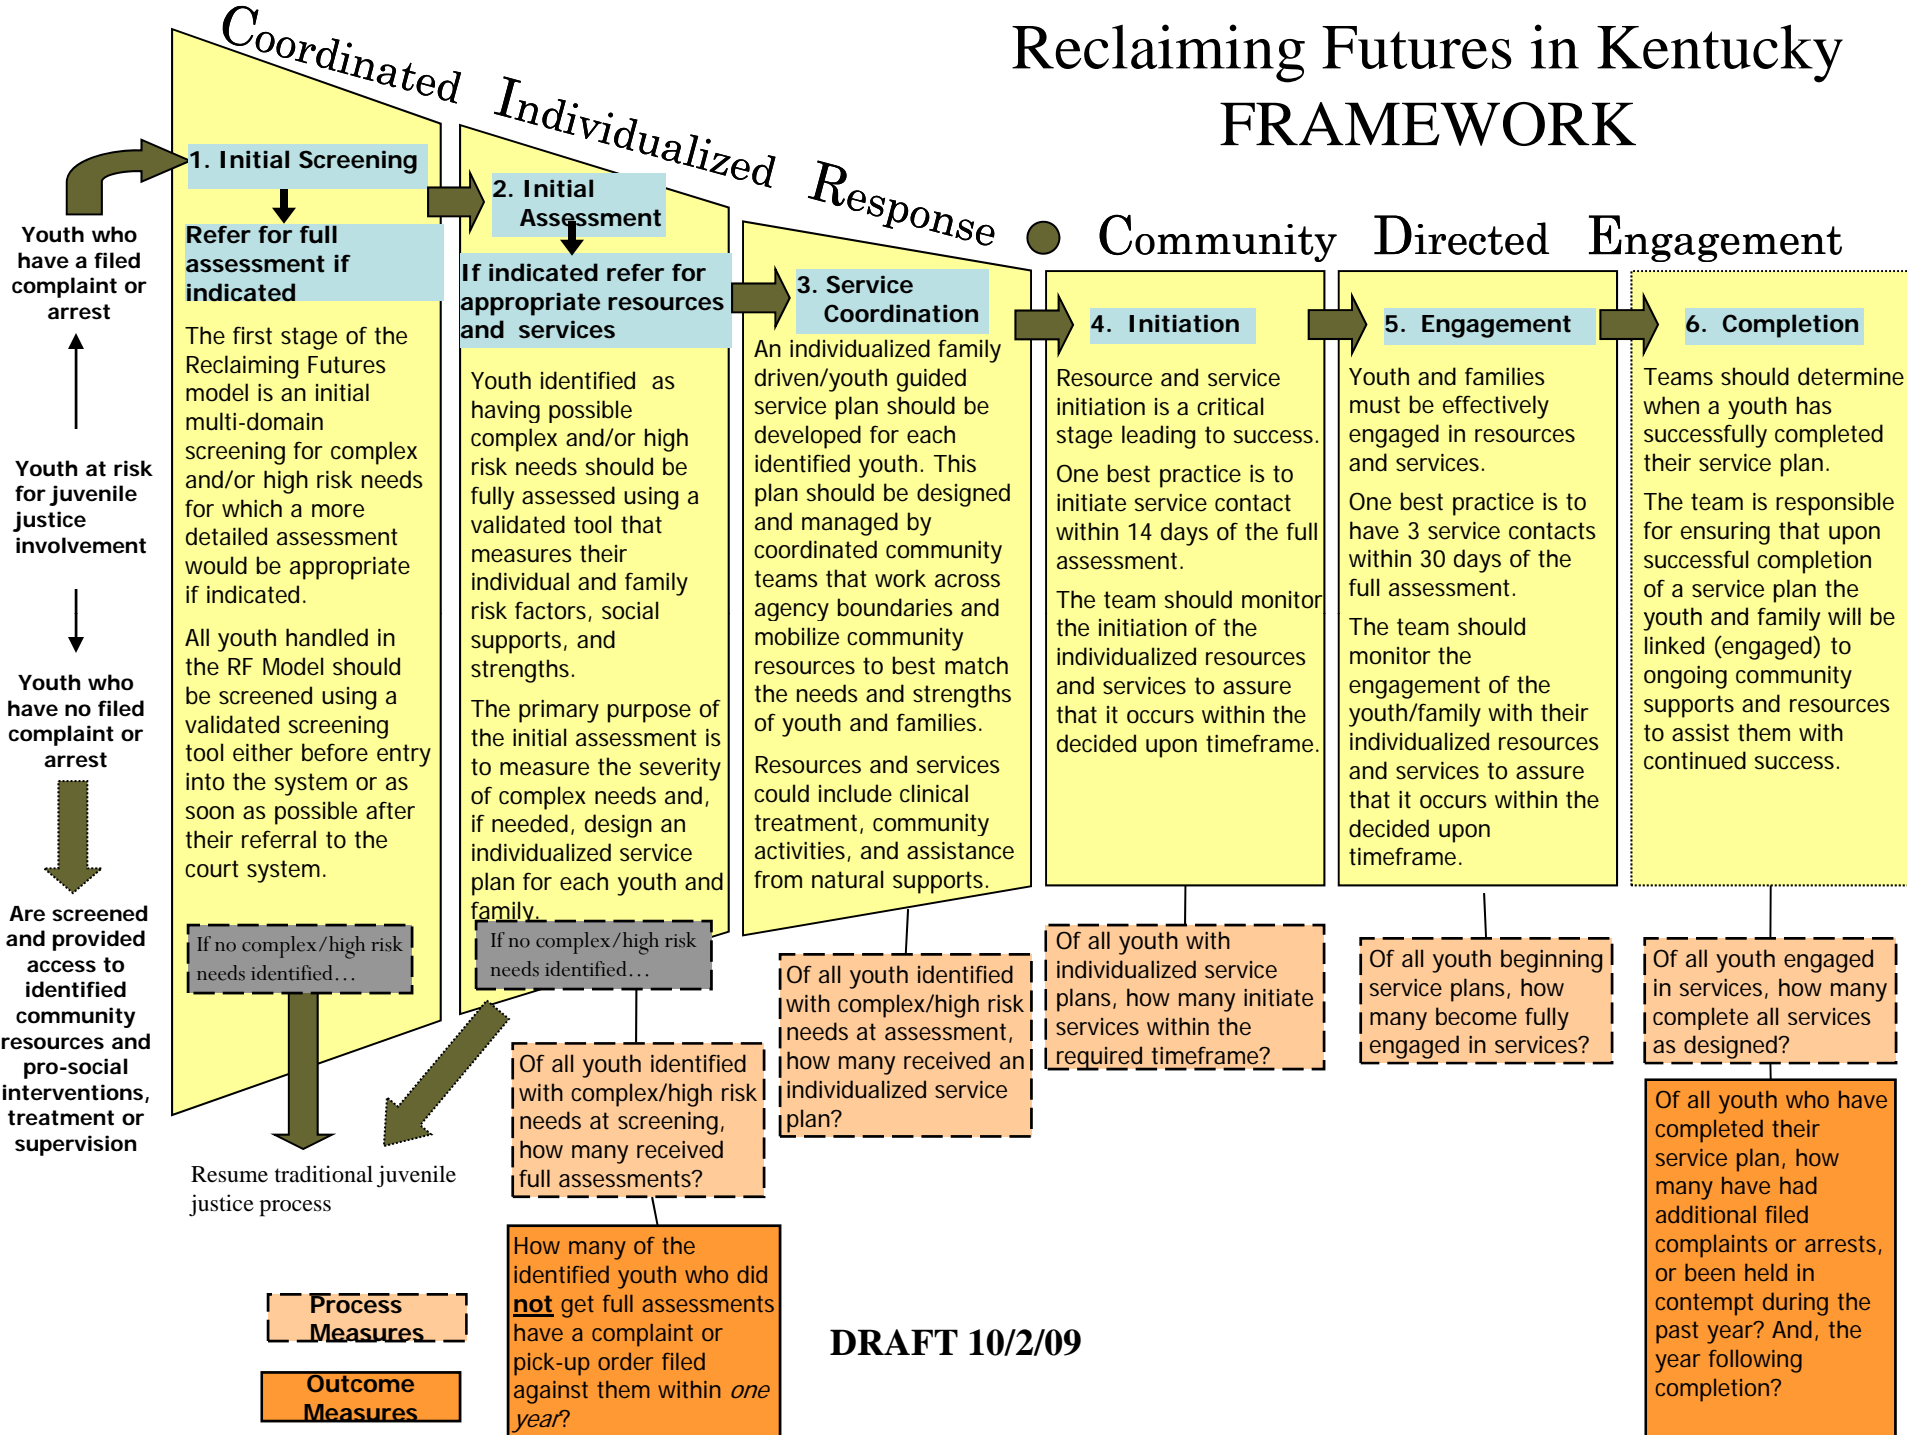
Reclaiming Futures in Kentucky FRAMEWORK

Coordinated Individualized Response ● Community Directed Engagement

Youth who have a filed complaint or arrest

Youth at risk for juvenile justice involvement

Youth who have no filed complaint or arrest

Are screened and provided access to identified community resources and pro-social interventions, treatment or supervision

1. Initial Screening

Refer for full assessment if indicated

The first stage of the Reclaiming Futures model is an initial multi-domain screening for complex and/or high risk needs for which a more detailed assessment would be appropriate if indicated.

All youth handled in the RF Model should be screened using a validated screening tool either before entry into the system or as soon as possible after their referral to the court system.

If no complex/high risk needs identified…

2. Initial Assessment

If indicated refer for appropriate resources and services

Youth identified as having possible complex and/or high risk needs should be fully assessed using a validated tool that measures their individual and family risk factors, social supports, and strengths.

The primary purpose of the initial assessment is to measure the severity of complex needs and, if needed, design an individualized service plan for each youth and family.

If no complex/high risk needs identified…

3. Service Coordination

An individualized family driven/youth guided service plan should be developed for each identified youth. This plan should be designed and managed by coordinated community teams that work across agency boundaries and mobilize community resources to best match the needs and strengths of youth and families.

Resources and services could include clinical treatment, community activities, and assistance from natural supports.

4. Initiation

Resource and service initiation is a critical stage leading to success.

One best practice is to initiate service contact within 14 days of the full assessment.

The team should monitor the initiation of the individualized resources and services to assure that it occurs within the decided upon timeframe.

5. Engagement

Youth and families must be effectively engaged in resources and services.

One best practice is to have 3 service contacts within 30 days of the full assessment.

The team should monitor the engagement of the youth/family with their individualized resources and services to assure that it occurs within the decided upon timeframe.

6. Completion

Teams should determine when a youth has successfully completed their service plan.

The team is responsible for ensuring that upon successful completion of a service plan the youth and family will be linked (engaged) to ongoing community supports and resources to assist them with continued success.

Resume traditional juvenile justice process

Of all youth identified with complex/high risk needs at screening, how many received full assessments?

How many of the identified youth who did not get full assessments have a complaint or pick-up order filed against them within one year?

Of all youth identified with complex/high risk needs at assessment, how many received an individualized service plan?

Of all youth with individualized service plans, how many initiate services within the required timeframe?

Of all youth beginning service plans, how many become fully engaged in services?

Of all youth engaged in services, how many complete all services as designed?

Of all youth who have completed their service plan, how many have had additional filed complaints or arrests, or been held in contempt during the past year? And, the year following completion?

Process Measures

Outcome Measures

DRAFT 10/2/09